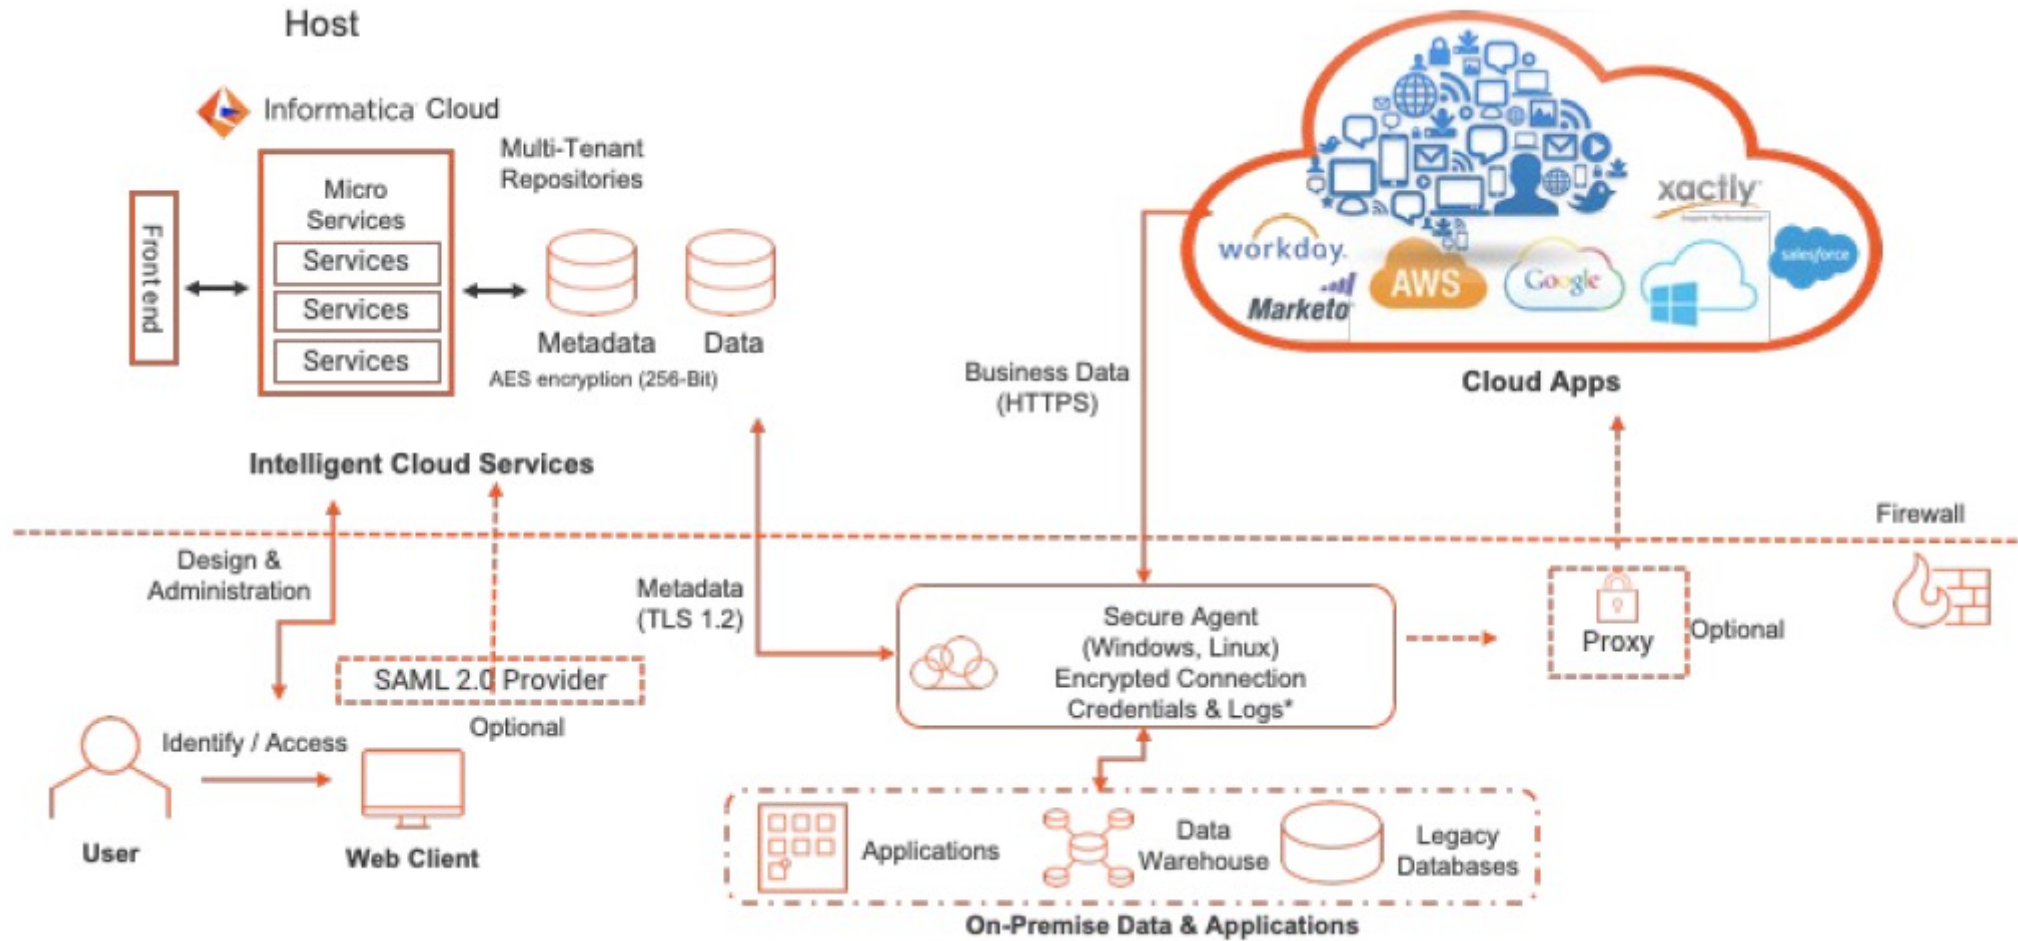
Host

Informatica Cloud

Front end

Micro Services

Services

Services

Services

Multi-Tenant Repositories

Metadata

Data

AES encryption (256-Bit)

Intelligent Cloud Services

workday.

Marketo

AWS

Google

xactly

salesforce

Cloud Apps

Business Data (HTTPS)

Firewall

Design & Administration

Metadata (TLS 1.2)

Secure Agent (Windows, Linux) Encrypted Connection Credentials & Logs*

Proxy

Optional

SAML 2.0 Provider

Optional

Identify / Access

User

Web Client

Applications

Data Warehouse

Legacy Databases

On-Premise Data & Applications